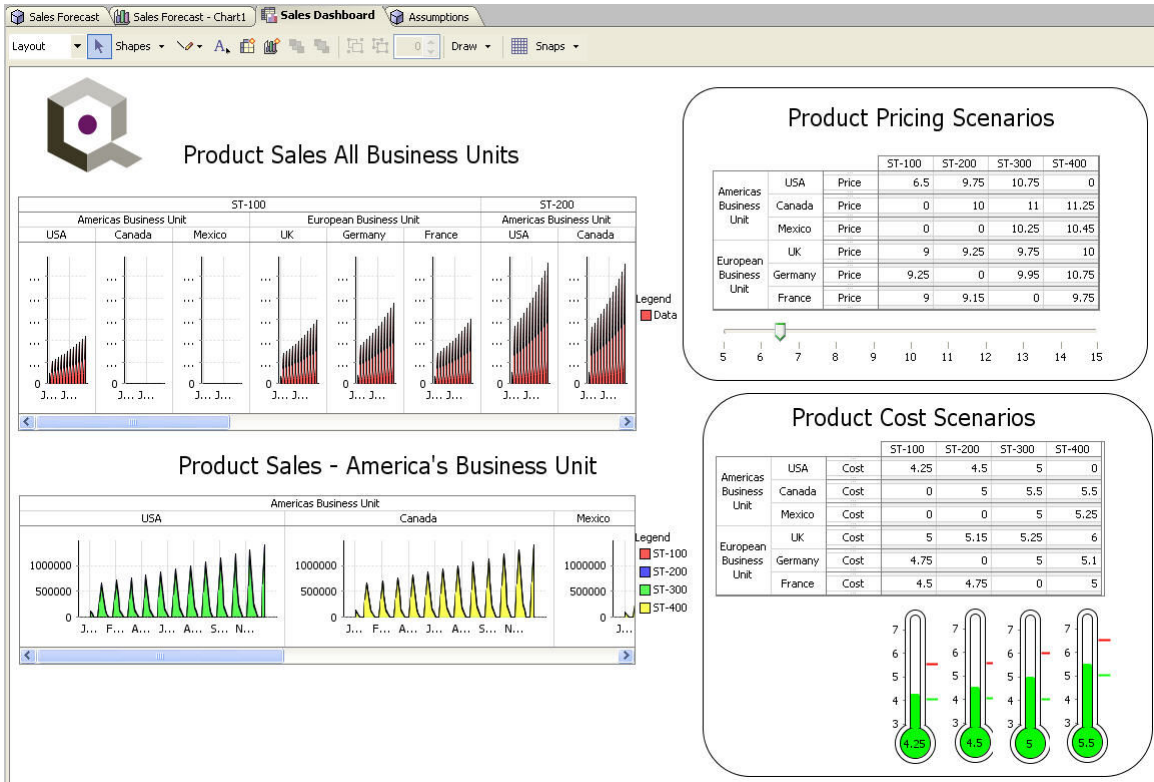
Sales Forecast | Sales Forecast - Chart1 | Sales Dashboard | Assumptions

Layout | Shapes | Draw | Snaps

Product Sales All Business Units

| ST-100 | | | | | | ST-200 | |
|---|---|---|---|---|---|---|---|
| Americas Business Unit | | | European Business Unit | | | Americas Business Unit | |
| USA | Canada | Mexico | UK | Germany | France | USA | Canada |

0 J... J... 0 J... J... 0 J... J... J... J... J... J... J... J... J... J... J... J...

Legend
Data

Product Sales - America's Business Unit

Americas Business Unit
USA | Canada | Mexico

1000000 500000 0 J... F... A... J... A... S... N...
1000000 500000 0 J... F... A... J... A... S... N...
1000000 500000 0 J...

Legend
ST-100
ST-200
ST-300
ST-400

Product Pricing Scenarios

| | | | ST-100 | ST-200 | ST-300 | ST-400 |
|---|---|---|---|---|---|---|
| Americas Business Unit | USA | Price | 6.5 | 9.75 | 10.75 | 0 |
| | Canada | Price | 0 | 10 | 11 | 11.25 |
| | Mexico | Price | 0 | 0 | 10.25 | 10.45 |
| European Business Unit | UK | Price | 9 | 9.25 | 9.75 | 10 |
| | Germany | Price | 9.25 | 0 | 9.95 | 10.75 |
| | France | Price | 9 | 9.15 | 0 | 9.75 |

5 6 7 8 9 10 11 12 13 14 15

Product Cost Scenarios

| | | | ST-100 | ST-200 | ST-300 | ST-400 |
|---|---|---|---|---|---|---|
| Americas Business Unit | USA | Cost | 4.25 | 4.5 | 5 | 0 |
| | Canada | Cost | 0 | 5 | 5.5 | 5.5 |
| | Mexico | Cost | 0 | 0 | 5 | 5.25 |
| European Business Unit | UK | Cost | 5 | 5.15 | 5.25 | 6 |
| | Germany | Cost | 4.75 | 0 | 5 | 5.1 |
| | France | Cost | 4.5 | 4.75 | 0 | 5 |

7 6 5 4 3 4.25
7 6 5 4 3 4.5
7 6 5 4 3 5
7 6 5 4 3 5.5